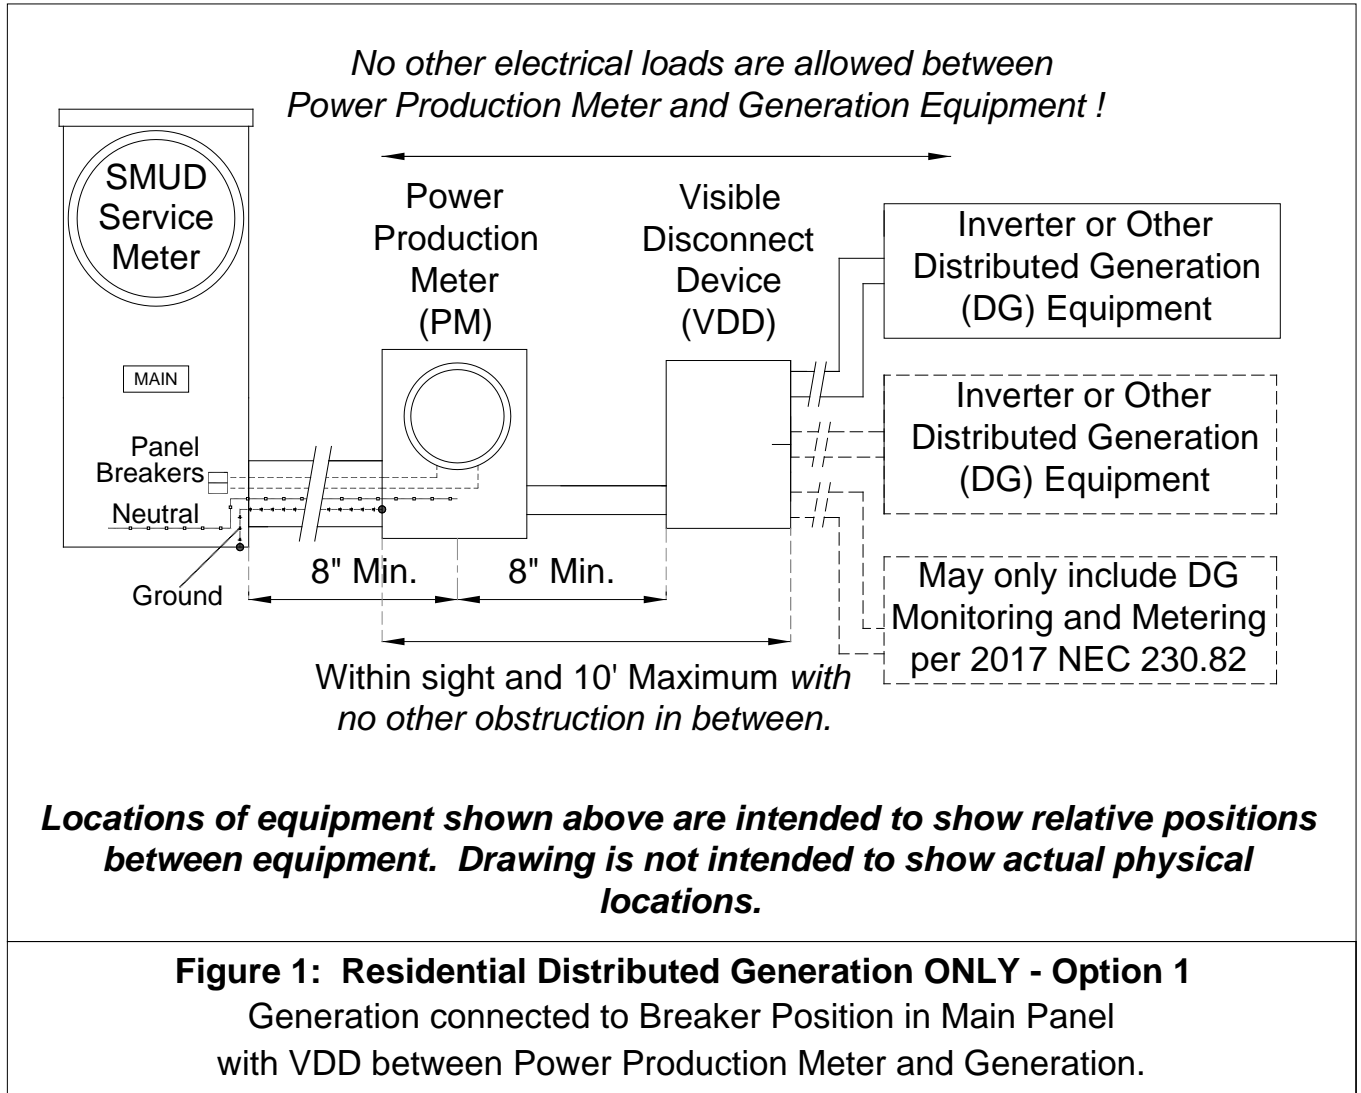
No other electrical loads are allowed between Power Production Meter and Generation Equipment !

SMUD Service Meter

MAIN

Panel Breakers

Neutral

Ground

Power Production Meter (PM)

Visible Disconnect Device (VDD)

Inverter or Other Distributed Generation (DG) Equipment

Inverter or Other Distributed Generation (DG) Equipment

May only include DG Monitoring and Metering per 2017 NEC 230.82

8" Min.

8" Min.

Within sight and 10' Maximum with no other obstruction in between.

Locations of equipment shown above are intended to show relative positions between equipment. Drawing is not intended to show actual physical locations.

Figure 1: Residential Distributed Generation ONLY - Option 1
Generation connected to Breaker Position in Main Panel
with VDD between Power Production Meter and Generation.